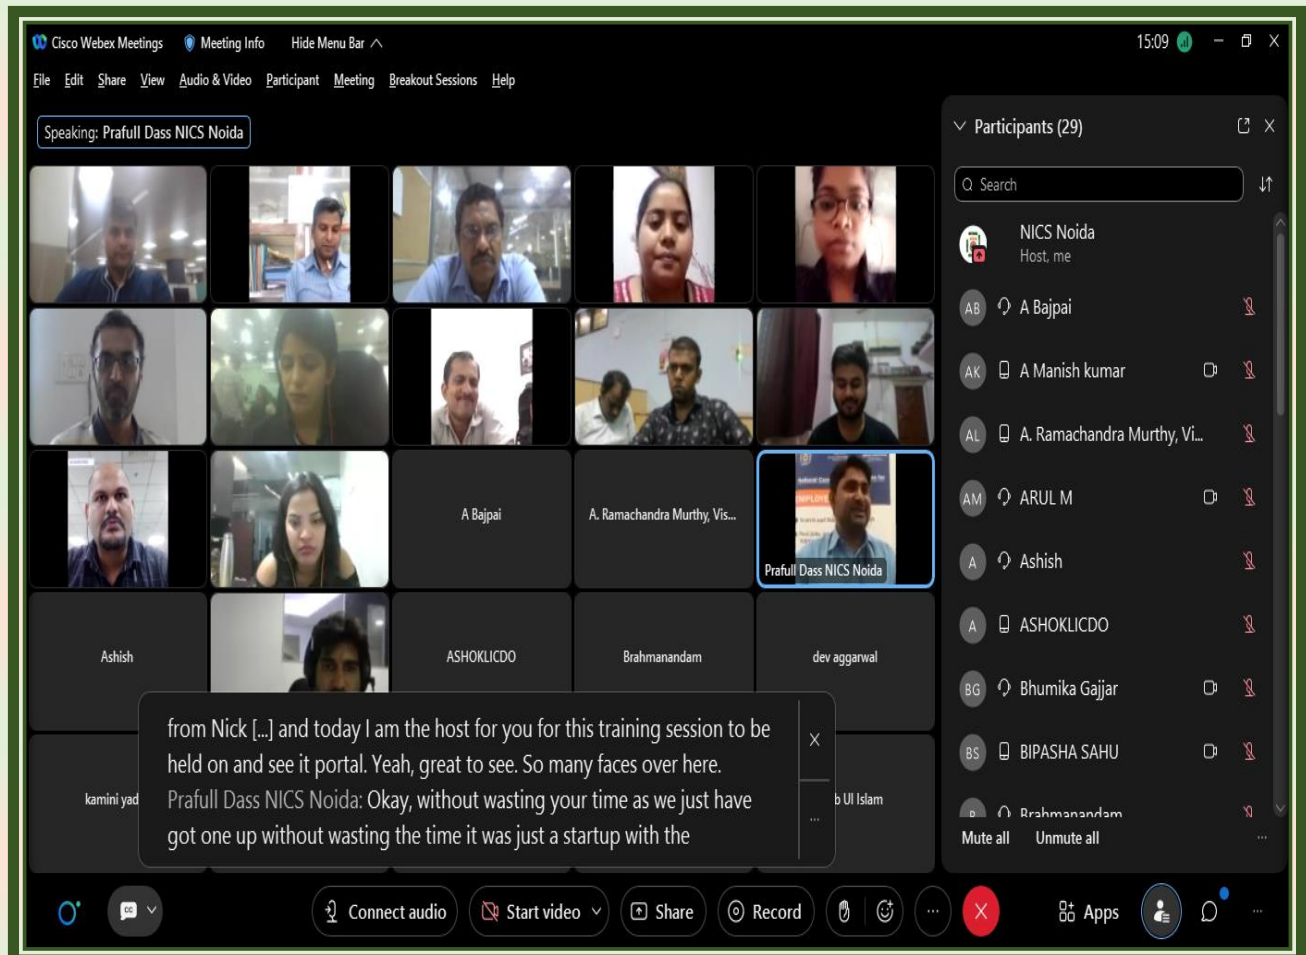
Cisco Webex Meetings   Meeting Info   Hide Menu Bar   15:09

File   Edit   Share   View   Audio & Video   Participant   Meeting   Breakout Sessions   Help

Speaking: Prafull Dass NICS Noida

A Bajpai

A. Ramachandra Murthy, Vis...

Prafull Dass NICS Noida

Ashish

ASHOKLICDO

Brahmanandam

dev aggarwal

kamini yad

b Ul Islam

from Nick [...] and today I am the host for you for this training session to be held on and see it portal. Yeah, great to see. So many faces over here. Prafull Dass NICS Noida: Okay, without wasting your time as we just have got one up without wasting the time it was just a startup with the

Participants (29)

Search

NICS Noida
Host, me

AB   A Bajpai

AK   A Manish kumar

AL   A. Ramachandra Murthy, Vi...

AM   ARUL M

A   Ashish

A   ASHOKLICDO

BG   Bhumika Gajjar

BS   BIPASHA SAHU

Brahmanandam

Mute all   Unmute all

Connect audio   Start video   Share   Record   Apps